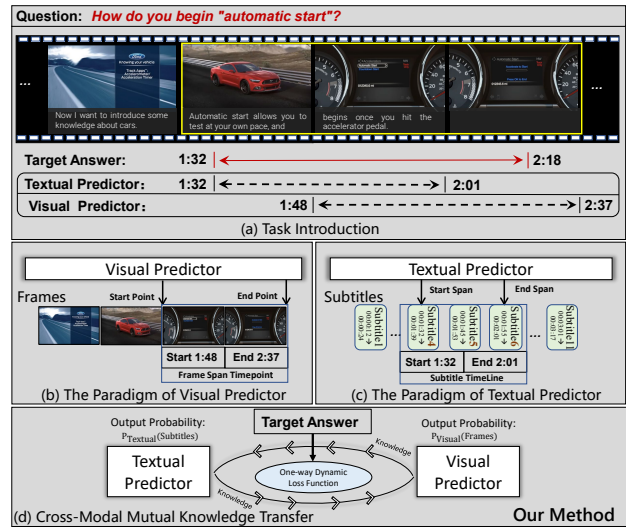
Question: How do you begin "automatic start"?

...

Now I want to introduce some knowledge about cars.

Automatic start allows you to test at your own pace, and

begins once you hit the accelerator pedal.

...

Target Answer: 1:32 2:18

Textual Predictor: 1:32 2:01

Visual Predictor: 1:48 2:37

(a) Task Introduction

Visual Predictor

Frames

Start Point

End Point

Start 1:48

End 2:37

Frame Span Timepoint

(b) The Paradigm of Visual Predictor

Textual Predictor

Subtitles

Start Span

End Span

Subtitle1

Subtitle

Subtitle

Subtitle

Subtitle

Start 1:32

End 2:01

Subtitle TimeLine

(c) The Paradigm of Textual Predictor

Output Probability: $P_{Textual}$(Subtitles)

Target Answer

Output Probability: $P_{Visual}$(Frames)

Textual Predictor

Knowledge

One-way Dynamic Loss Function

Knowledge

Visual Predictor

(d) Cross-Modal Mutual Knowledge Transfer

Our Method